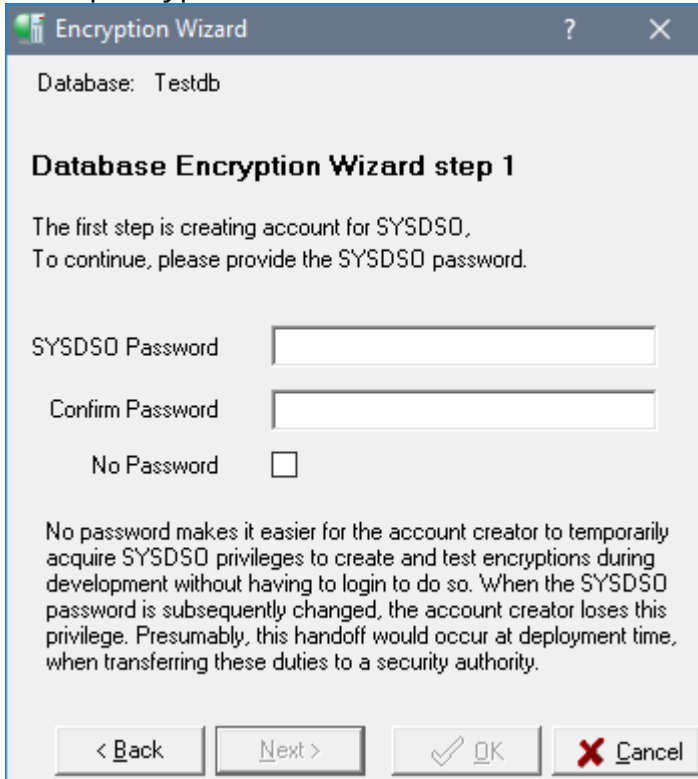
Encryption Wizard ? ×

Database: Testdb

Database Encryption Wizard step 1

The first step is creating account for SYSDSO,
To continue, please provide the SYSDSO password.

SYSDSO Password

Confirm Password

No Password

No password makes it easier for the account creator to temporarily acquire SYSDSO privileges to create and test encryptions during development without having to login to do so. When the SYSDSO password is subsequently changed, the account creator loses this privilege. Presumably, this handoff would occur at deployment time, when transferring these duties to a security authority.

< Back Next > OK Cancel